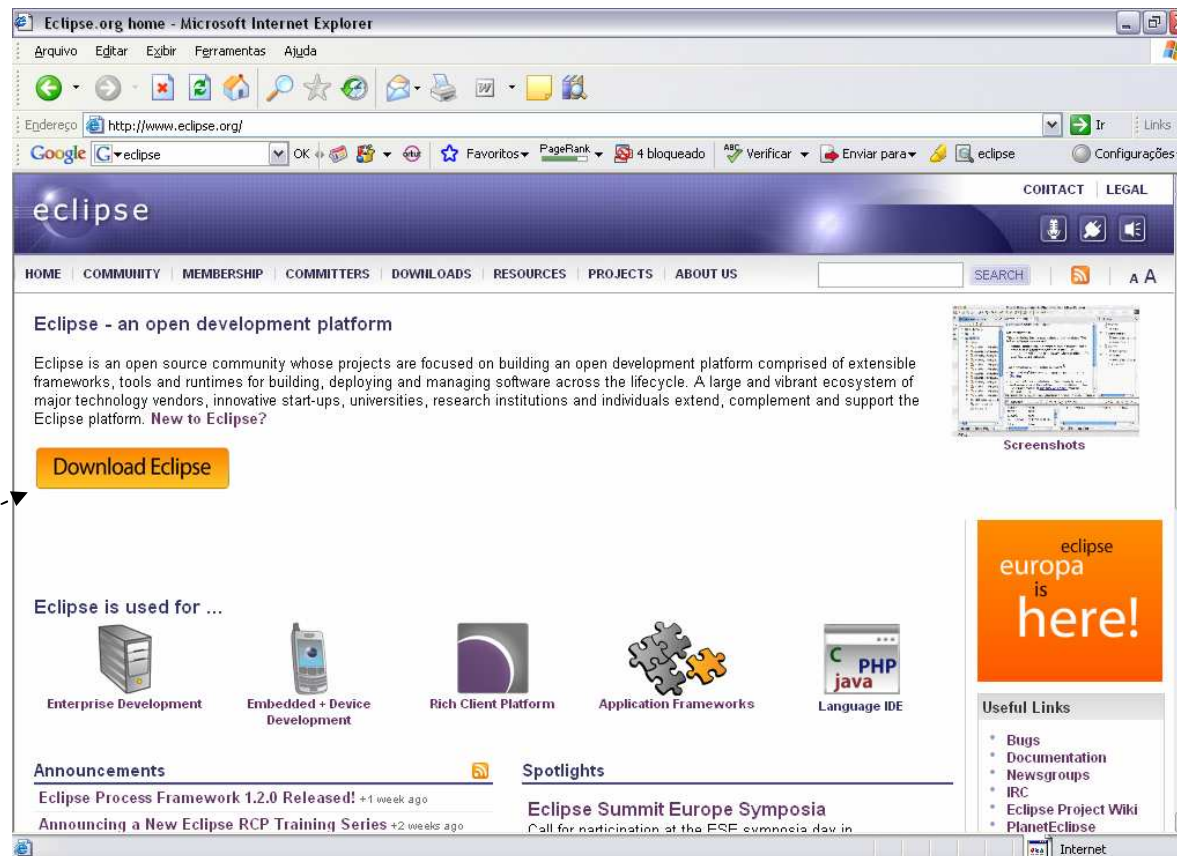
Eclipse.org home - Microsoft Internet Explorer

Arquivo Editar Exibir Ferramentas Ajuda

Endereço http://www.eclipse.org/ Ir Links

Google eclipse OK Favoritos PageRank 4 bloqueado Verificar Enviar para eclipse Configurações

eclipse

CONTACT | LEGAL

HOME | COMMUNITY | MEMBERSHIP | COMMITTERS | DOWNLOADS | RESOURCES | PROJECTS | ABOUT US

SEARCH

A A

Eclipse - an open development platform

Eclipse is an open source community whose projects are focused on building an open development platform comprised of extensible frameworks, tools and runtimes for building, deploying and managing software across the lifecycle. A large and vibrant ecosystem of major technology vendors, innovative start-ups, universities, research institutions and individuals extend, complement and support the Eclipse platform. New to Eclipse?

Screenshots

Download Eclipse

eclipse europa is here!

Eclipse is used for ...

Enterprise Development

Embedded + Device Development

Rich Client Platform

Application Frameworks

C PHP java

Language IDE

Useful Links

Bugs
Documentation
Newsgroups
IRC
Eclipse Project Wiki
PlanetEclipse

Announcements

Eclipse Process Framework 1.2.0 Released! +1 week ago

Announcing a New Eclipse RCP Training Series +2 weeks ago

Spotlights

Eclipse Summit Europe Symposia

Call for participation at the ESE symposia day in

Internet